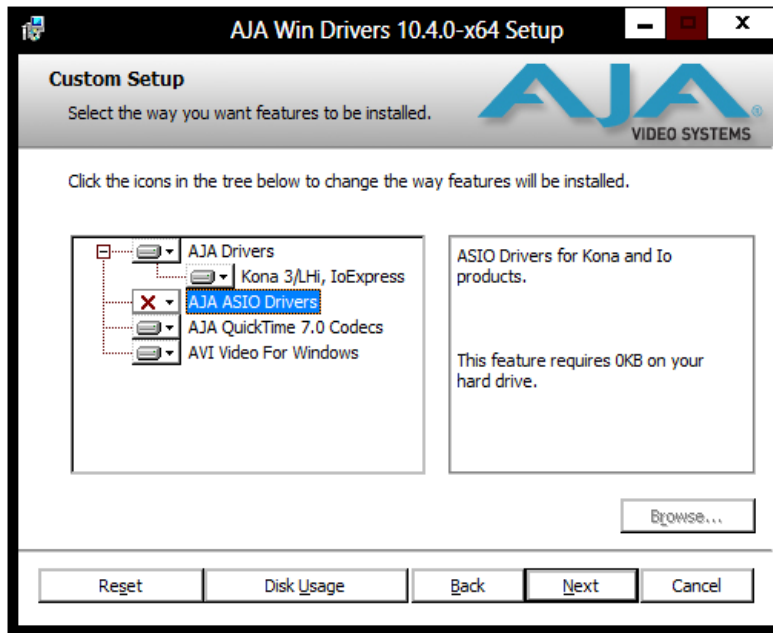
AJA Win Drivers 10.4.0-x64 Setup

Custom Setup

Select the way you want features to be installed.

AJA

VIDEO SYSTEMS

Click the icons in the tree below to change the way features will be installed.

AJA Drivers
Kona 3/LHi, IoExpress
AJA ASIO Drivers
AJA QuickTime 7.0 Codecs
AVI Video For Windows

ASIO Drivers for Kona and Io products.

This feature requires 0KB on your hard drive.

Browse...

Reset
Disk Usage
Back
Next
Cancel